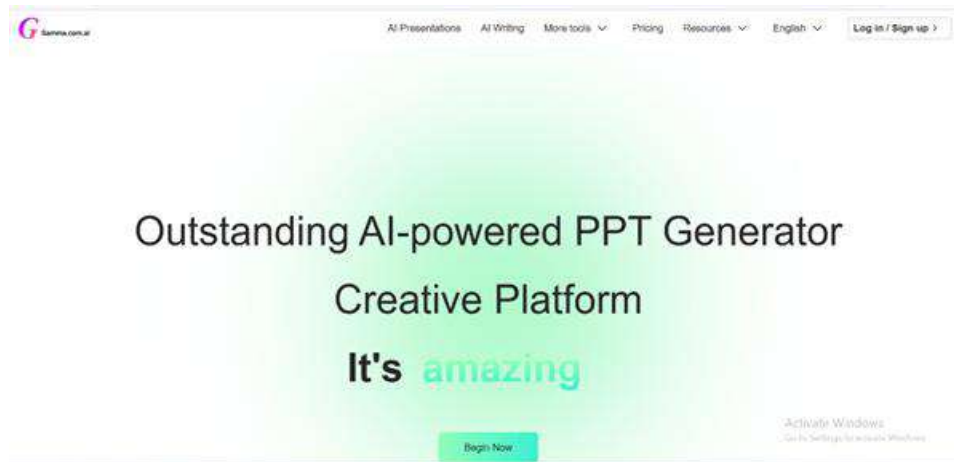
G Gamma.com.ai

AI Presentations AI Writing More tools Pricing Resources English Log in / Sign up >

Outstanding AI-powered PPT Generator

Creative Platform

It's amazing

Begin Now

Activate Windows
Go to Settings to activate Windows.